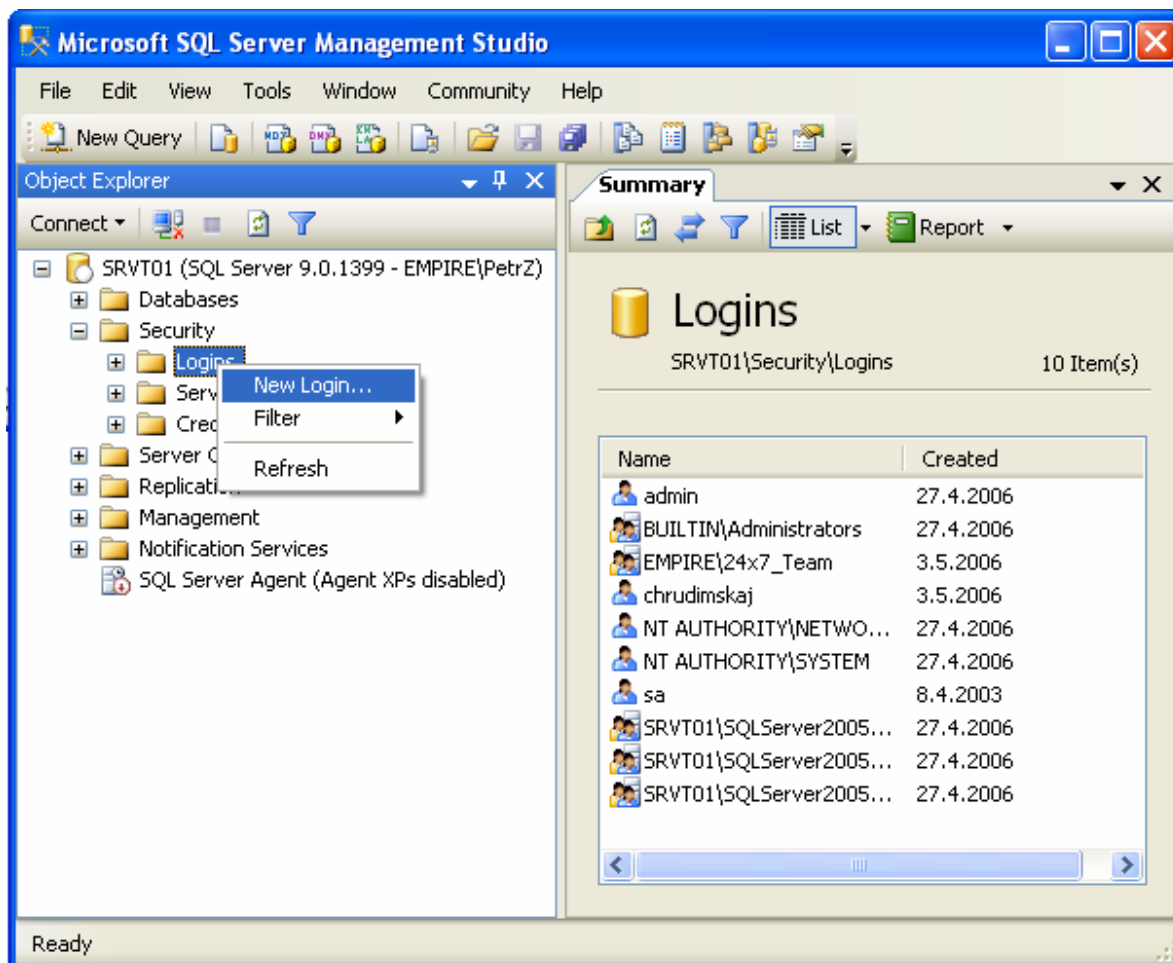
Microsoft SQL Server Management Studio

File Edit View Tools Window Community Help

New Query

Object Explorer

Connect

SRVT01 (SQL Server 9.0.1399 - EMPIRE\PetrZ)
Databases
Security
Logins
Serv
Cred
Server O
Replication
Management
Notification Services
SQL Server Agent (Agent XPs disabled)

New Login...
Filter
Refresh

Summary

List Report

Logins

SRVT01\Security\Logins

10 Item(s)

| Name | Created |
|---|---|
| admin | 27.4.2006 |
| BUILTIN\Administrators | 27.4.2006 |
| EMPIRE\24x7_Team | 3.5.2006 |
| chrudimskaj | 3.5.2006 |
| NT AUTHORITY\NETWO... | 27.4.2006 |
| NT AUTHORITY\SYSTEM | 27.4.2006 |
| sa | 8.4.2003 |
| SRVT01\SQLServer2005... | 27.4.2006 |
| SRVT01\SQLServer2005... | 27.4.2006 |
| SRVT01\SQLServer2005... | 27.4.2006 |

Ready